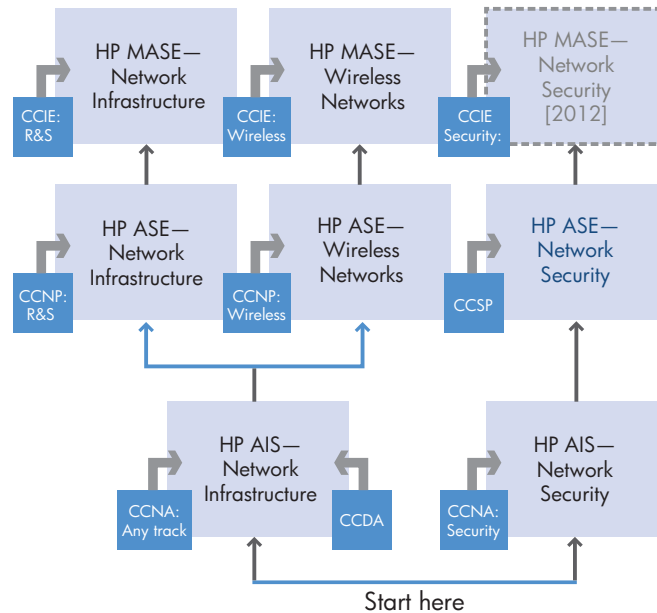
HP MASE—Network Infrastructure

CCIE: R&S

HP MASE—Wireless Networks

CCIE: Wireless

HP MASE—Network Security [2012]

CCIE Security:

HP ASE—Network Infrastructure

CCNP: R&S

HP ASE—Wireless Networks

CCNP: Wireless

HP ASE—Network Security

CCSP

HP AIS—Network Infrastructure

CCNA: Any track

CCDA

HP AIS—Network Security

CCNA: Security

Start here